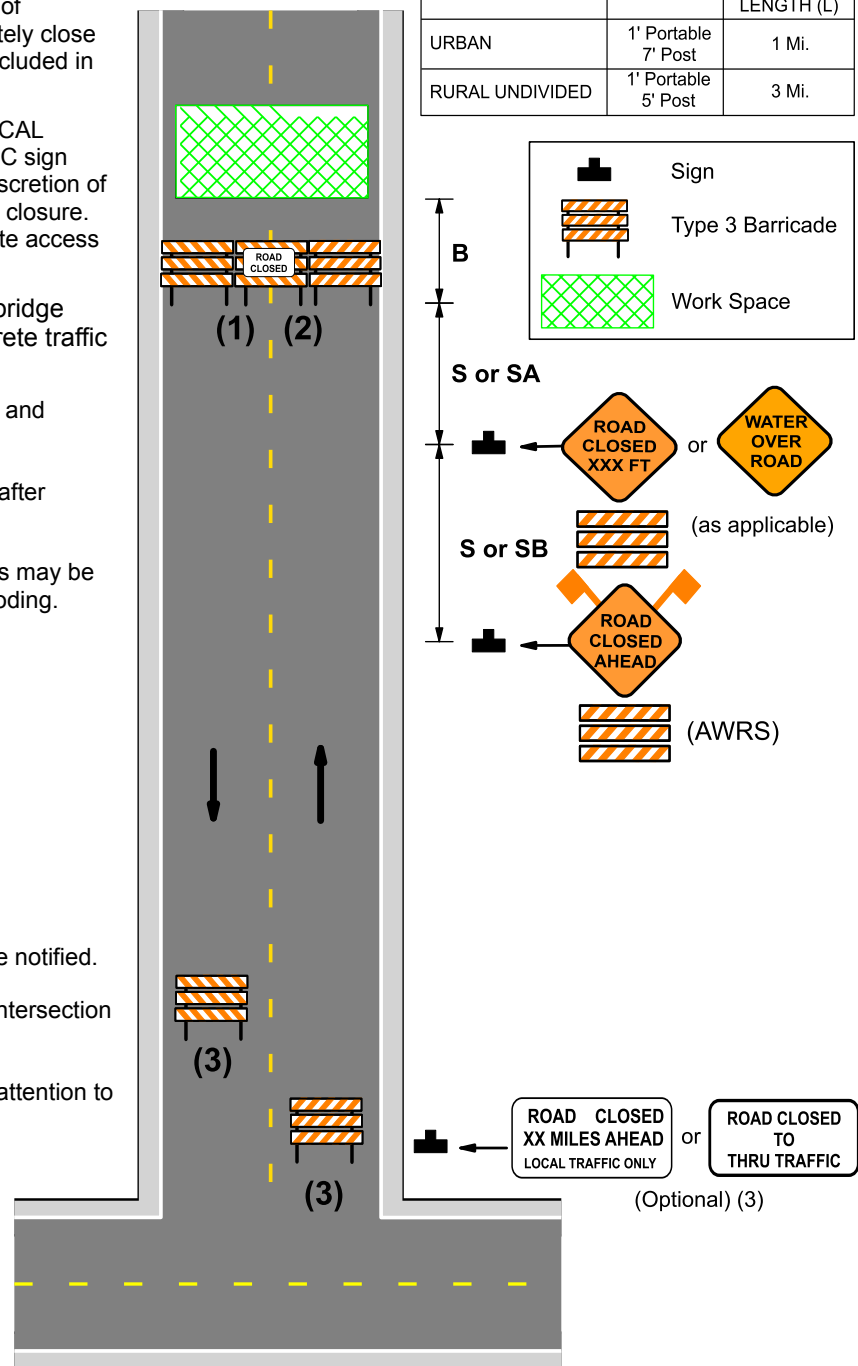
of
tely close
cluded in

CAL
C sign
scretion of
closure.
te access

bridge
rete traffic

and

after

s may be
oding.

e notified.

ntersection

attention to

| | | LENGTH (L) |
|---|---|---|
| URBAN | 1' Portable 7' Post | 1 Mi. |
| RURAL UNDIVIDED | 1' Portable 5' Post | 3 Mi. |

Sign
Type 3 Barricade
Work Space

ROAD CLOSED

(1) (2)

B

S or SA

ROAD CLOSED XXX FT
or
WATER OVER ROAD
(as applicable)

S or SB

ROAD CLOSED AHEAD

(AWRS)

(3)

(3)

ROAD CLOSED XX MILES AHEAD LOCAL TRAFFIC ONLY
or
ROAD CLOSED TO THRU TRAFFIC
(Optional) (3)